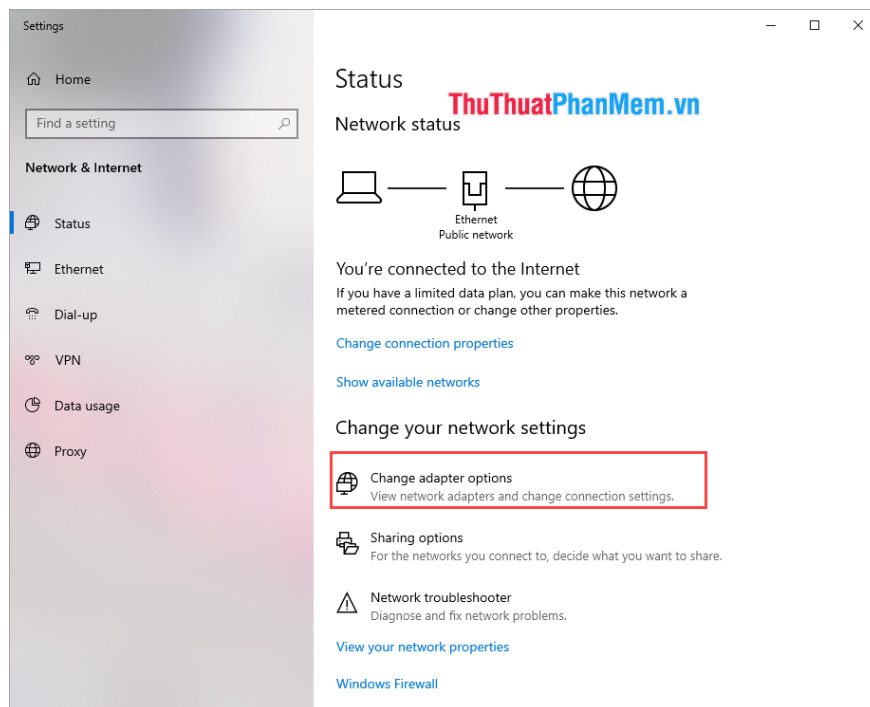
Settings

Home

Find a setting

Network & Internet

Status

Ethernet

Dial-up

VPN

Data usage

Proxy

Status

ThuThuatPhanMem.vn

Network status

Ethernet
Public network

You're connected to the Internet

If you have a limited data plan, you can make this network a metered connection or change other properties.

Change connection properties

Show available networks

Change your network settings

Change adapter options
View network adapters and change connection settings.

Sharing options
For the networks you connect to, decide what you want to share.

Network troubleshooter
Diagnose and fix network problems.

View your network properties

Windows Firewall